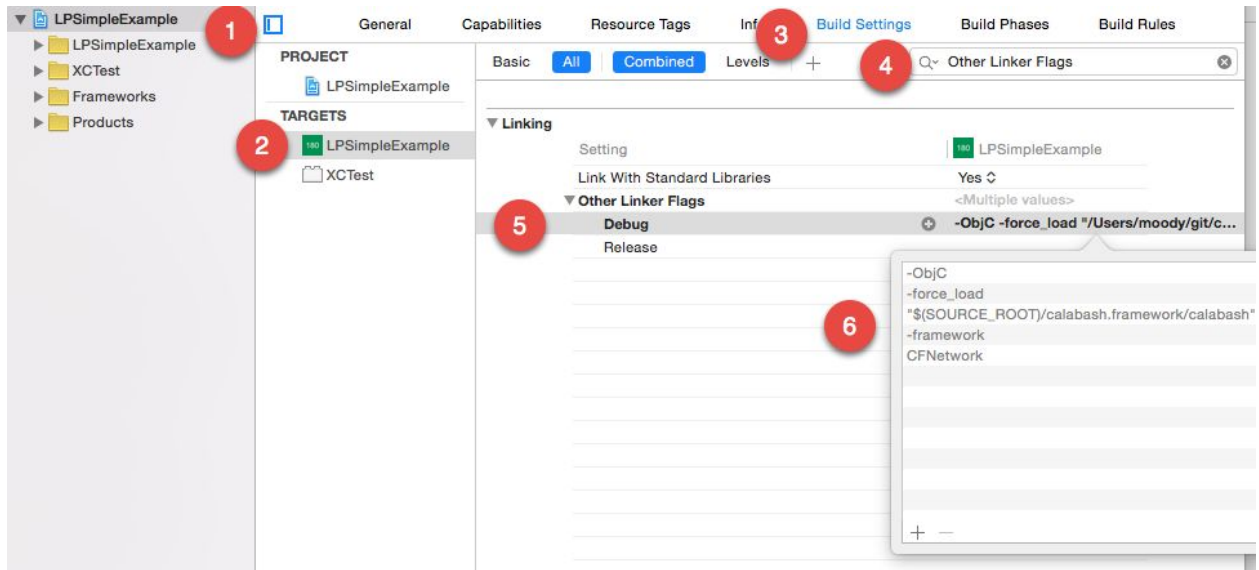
LPSimpleExample
LPSimpleExample
XCTest
Frameworks
Products

1

General Capabilities Resource Tags Inf 3 Build Settings Build Phases Build Rules

PROJECT
LPSimpleExample
TARGETS
2
LPSimpleExample
XCTest

Basic All Combined Levels +
4
Other Linker Flags

Linking
Setting LPSimpleExample
Link With Standard Libraries Yes
Other Linker Flags <Multiple values>
5
Debug -ObjC -force_load "/Users/moody/git/c...
Release

-ObjC
-force_load
"$(SOURCE_ROOT)/calabash.framework/calabash"
6
-framework
CFNetwork

+ −